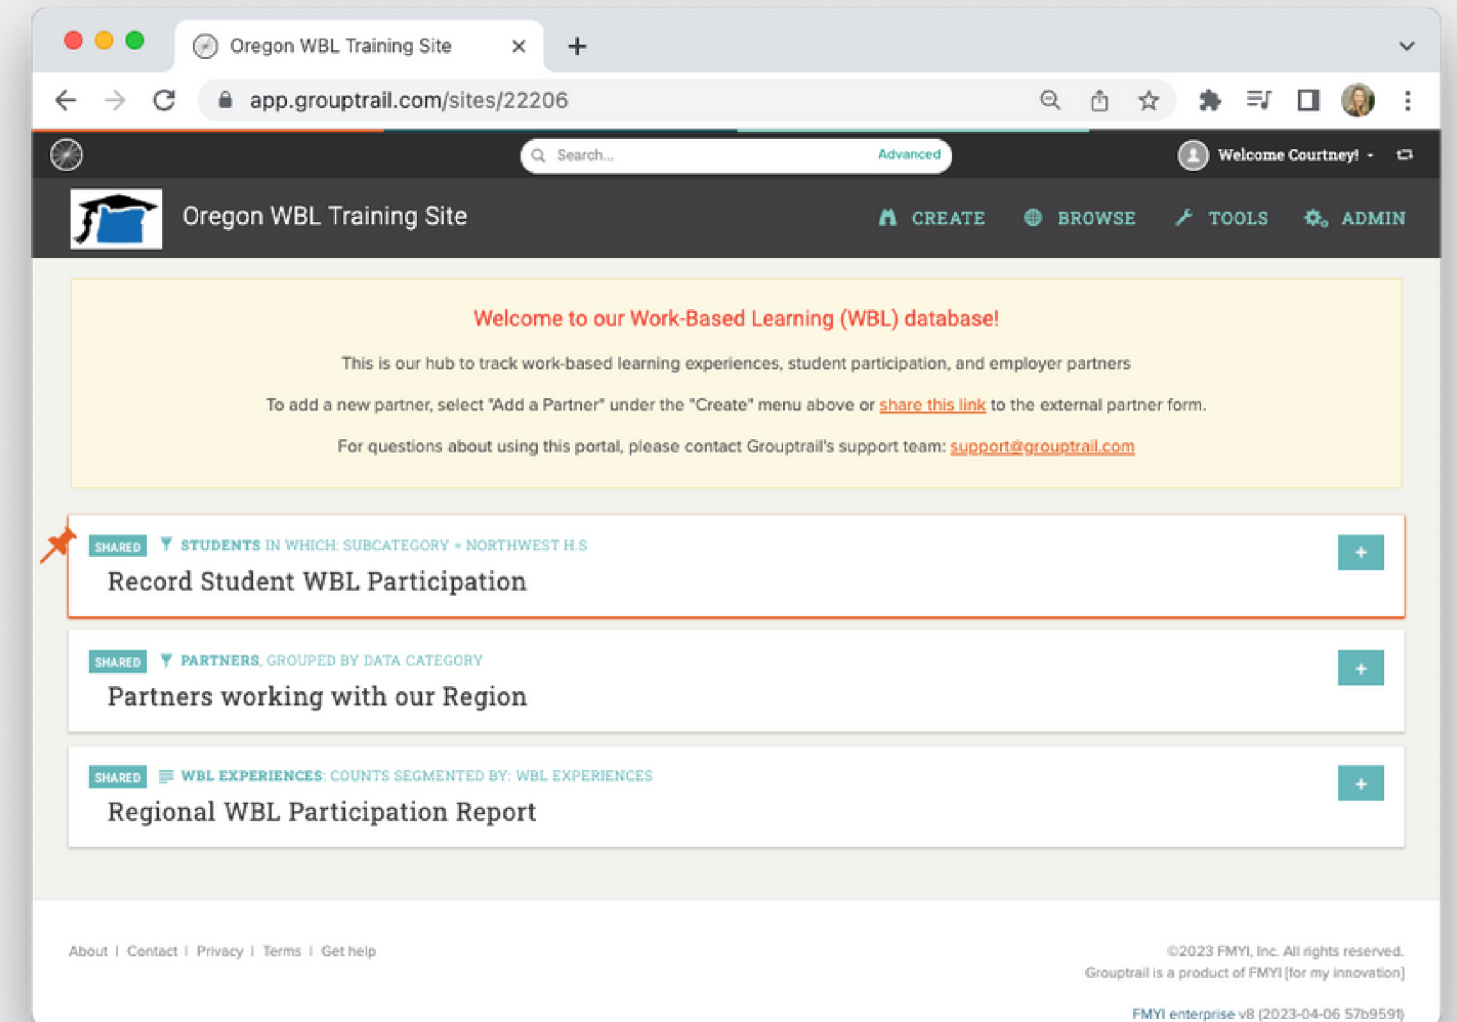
Oregon WBL Training Site ×

app.grouptrail.com/sites/22206

Search... Advanced

Welcome Courtney!

Oregon WBL Training Site

CREATE BROWSE TOOLS ADMIN

Welcome to our Work-Based Learning (WBL) database!

This is our hub to track work-based learning experiences, student participation, and employer partners

To add a new partner, select "Add a Partner" under the "Create" menu above or share this link to the external partner form.

For questions about using this portal, please contact Grouptrail's support team: support@grouptrail.com

SHARED STUDENTS IN WHICH: SUBCATEGORY = NORTHWEST H.S

Record Student WBL Participation

+

SHARED PARTNERS, GROUPED BY DATA CATEGORY

Partners working with our Region

+

SHARED WBL EXPERIENCES: COUNTS SEGMENTED BY: WBL EXPERIENCES

Regional WBL Participation Report

+

About | Contact | Privacy | Terms | Get help

©2023 FMYI, Inc. All rights reserved.
Grouptrail is a product of FMYI [for my innovation]

FMYI enterprise v8 (2023-04-06 57b9591)